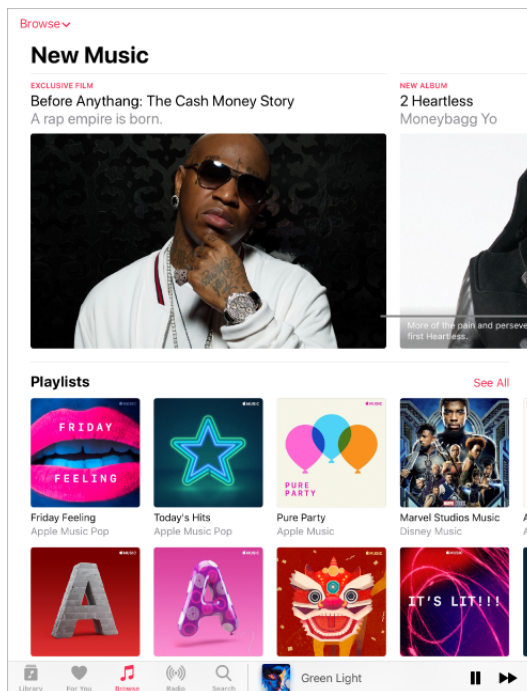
Browse

New Music

EXCLUSIVE FILM
Before Anythang: The Cash Money Story
A rap empire is born.

NEW ALBUM
2 Heartless
Moneybagg Yo

More of the pain and perseve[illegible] first Heartless.

Playlists
See All

FRIDAY FEELING

Friday Feeling
Apple Music Pop

MUSIC

Today's Hits
Apple Music Pop

MUSIC
PURE PARTY

Pure Party
Apple Music

Marvel Studios Music
Disney Music

MUSIC
A

MUSIC
A

IT'S LIT!!!

Library
For You
Browse
Radio
Search

Green Light